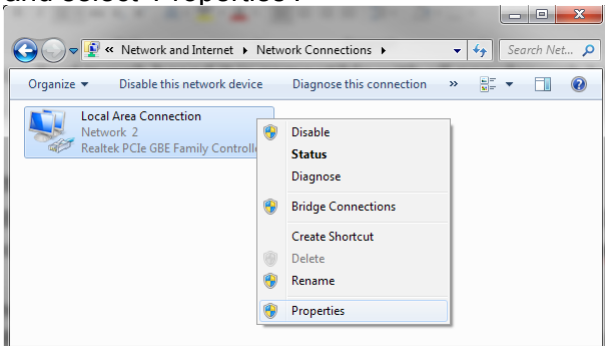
« Network and Internet ▸ Network Connections ▸

Search Net...

Organize ▾ Disable this network device Diagnose this connection »

Local Area Connection
Network 2
Realtek PCIe GBE Family Controlle

Disable
Status
Diagnose
Bridge Connections
Create Shortcut
Delete
Rename
Properties